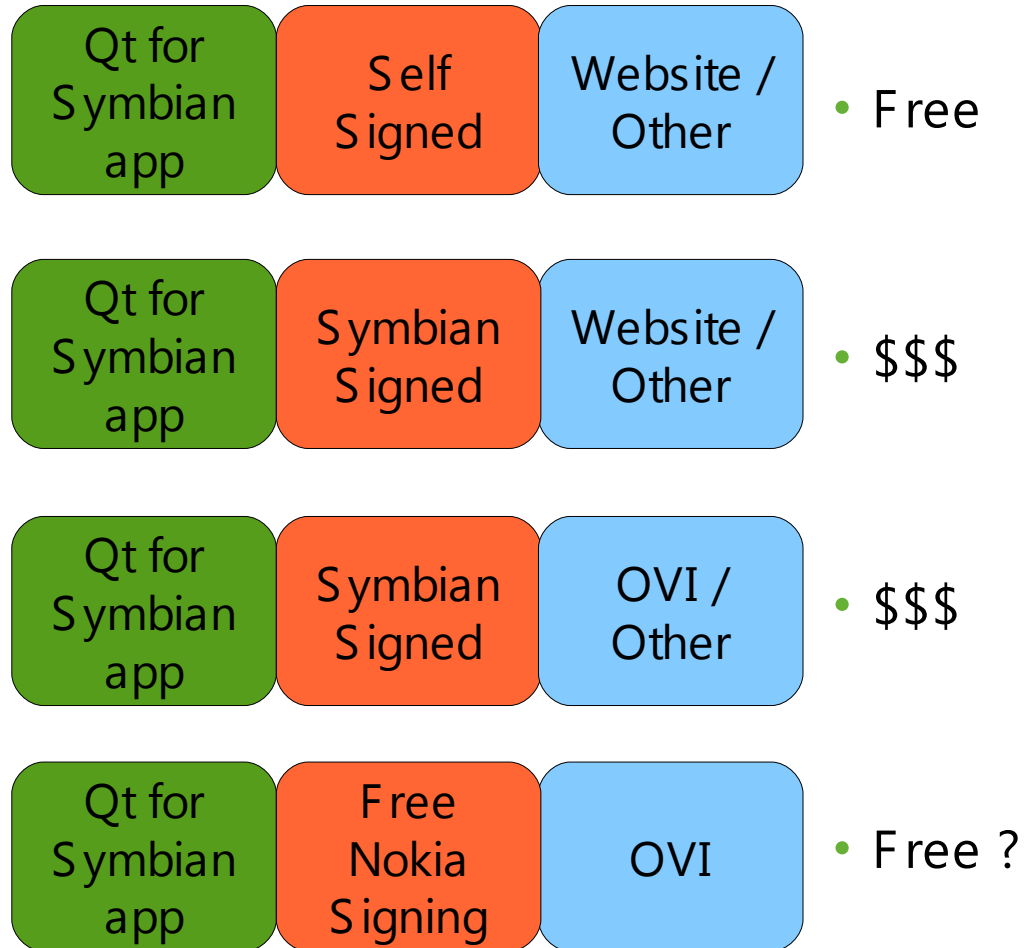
Qt for Symbian app

Self Signed

Website / Other

• Free

Qt for Symbian app

Symbian Signed

Website / Other

• \$\$\$

Qt for Symbian app

Symbian Signed

OVI / Other

• \$\$\$

Qt for Symbian app

Free Nokia Signing

OVI

• Free ?